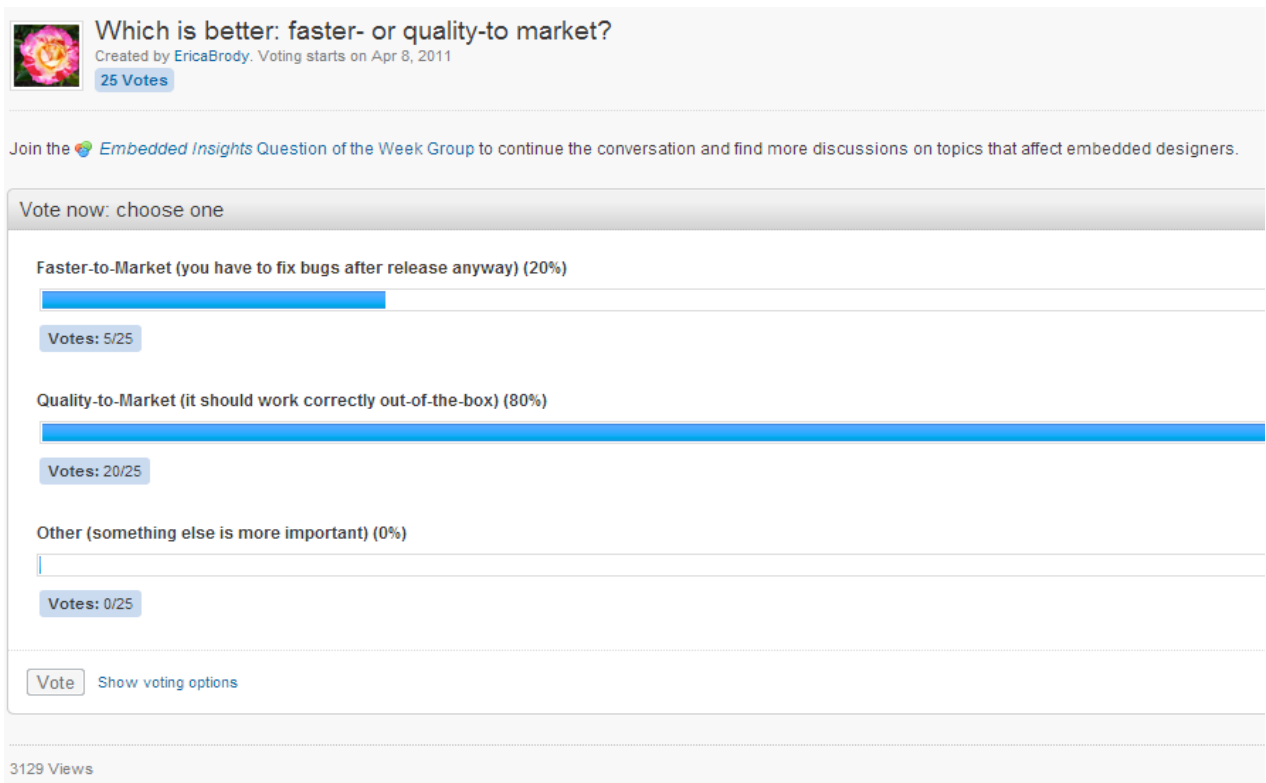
Which is better: faster- or quality-to market?

Created by EricaBrody. Voting starts on Apr 8, 2011

25 Votes

Join the Embedded Insights Question of the Week Group to continue the conversation and find more discussions on topics that affect embedded designers.

Vote now: choose one

Faster-to-Market (you have to fix bugs after release anyway) (20%)

Votes: 5/25

Quality-to-Market (it should work correctly out-of-the-box) (80%)

Votes: 20/25

Other (something else is more important) (0%)

Votes: 0/25

Vote Show voting options

3129 Views